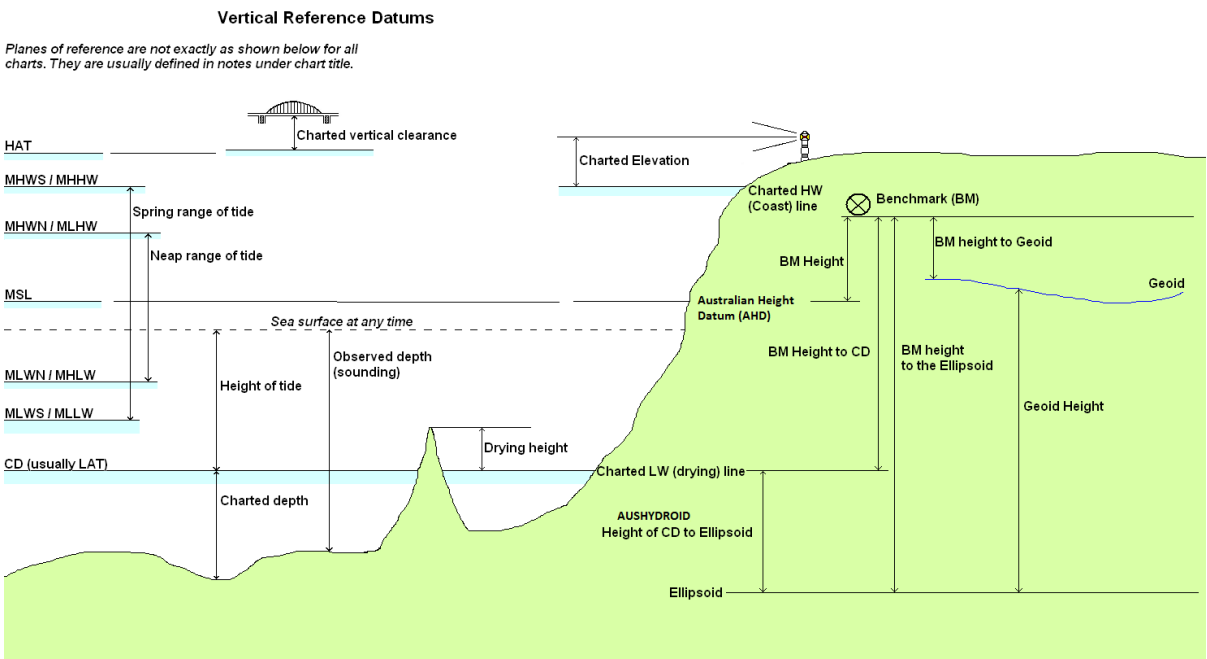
Vertical Reference Datums

Planes of reference are not exactly as shown below for all charts. They are usually defined in notes under chart title.

HAT

Charted vertical clearance

Charted Elevation

MHWS / MHHW

Charted HW (Coast) line

Benchmark (BM)

Spring range of tide

MHWN / MLHW

BM height to Geoid

Neap range of tide

BM Height

Geoid

MSL

Australian Height Datum (AHD)

Sea surface at any time

Observed depth (sounding)

BM Height to CD

BM height to the Ellipsoid

MLWN / MHLW

Height of tide

MLWS / MLLW

Geoid Height

Drying height

CD (usually LAT)

Charted LW (drying) line

Charted depth

AUSHYDROID
Height of CD to Ellipsoid

Ellipsoid